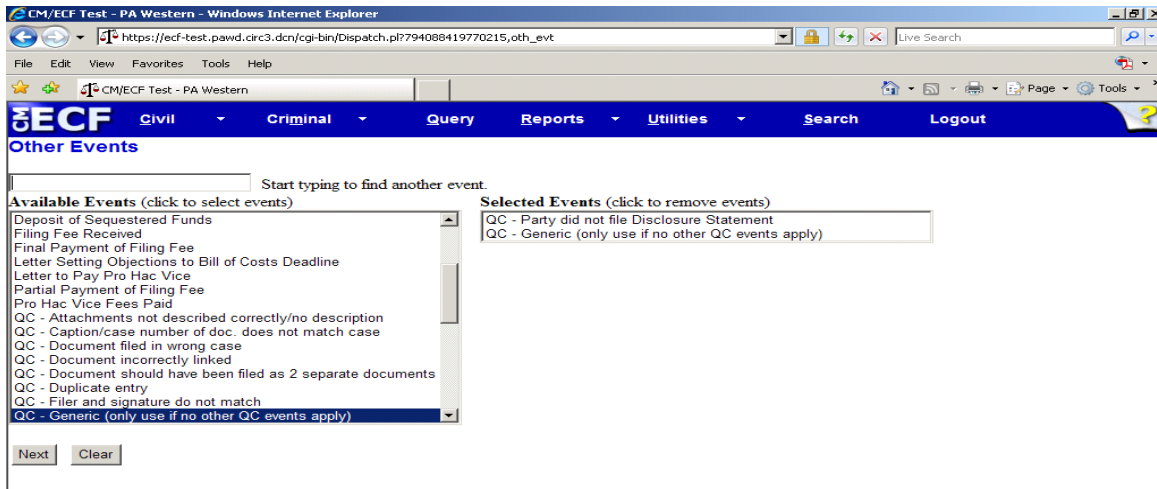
CM/ECF Test - PA Western - Windows Internet Explorer

https://ecf-test.pawd.circ3.dcn/cgi-bin/Dispatch.pl?794088419770215,oth_evt

Live Search

File Edit View Favorites Tools Help

CM/ECF Test - PA Western

Page Tools

ECF Civil Criminal Query Reports Utilities Search Logout

Other Events

Start typing to find another event.

Available Events (click to select events)

Deposit of Sequestered Funds
Filing Fee Received
Final Payment of Filing Fee
Letter Setting Objections to Bill of Costs Deadline
Letter to Pay Pro Hac Vice
Partial Payment of Filing Fee
Pro Hac Vice Fees Paid
QC - Attachments not described correctly/no description
QC - Caption/case number of doc. does not match case
QC - Document filed in wrong case
QC - Document incorrectly linked
QC - Document should have been filed as 2 separate documents
QC - Duplicate entry
QC - Filer and signature do not match
QC - Generic (only use if no other QC events apply)

Selected Events (click to remove events)

QC - Party did not file Disclosure Statement
QC - Generic (only use if no other QC events apply)

Next Clear